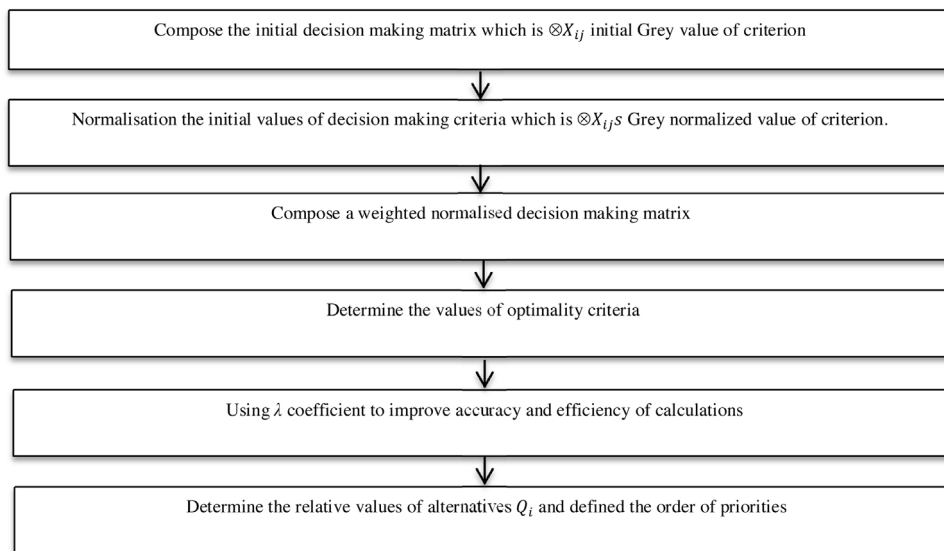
Compose the initial decision making matrix which is $\otimes X_{ij}$ initial Grey value of criterion

Normalisation the initial values of decision making criteria which is $\otimes X_{ij}s$ Grey normalized value of criterion.

Compose a weighted normalised decision making matrix

Determine the values of optimality criteria

Using $\lambda$ coefficient to improve accuracy and efficiency of calculations

Determine the relative values of alternatives $Q_i$ and defined the order of priorities